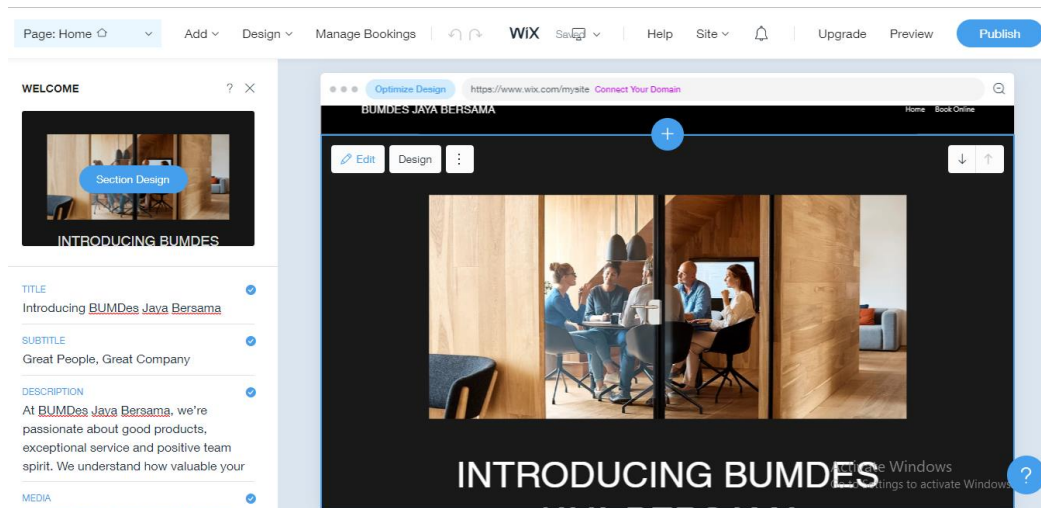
Page: Home
Add
Design
Manage Bookings
WiX
Saved
Help
Site
Upgrade
Preview
Publish

WELCOME
?

Section Design
INTRODUCING BUMDES

TITLE
Introducing BUMDes Jaya Bersama

SUBTITLE
Great People, Great Company

DESCRIPTION
At BUMDes Jaya Bersama, we're passionate about good products, exceptional service and positive team spirit. We understand how valuable your

MEDIA

Optimize Design
https://www.wix.com/mysite Connect Your Domain

BUMDES JAYA BERSAMA
Home Book Online

Edit
Design

INTRODUCING BUMDES

Activate Windows
Go to Settings to activate Windows.

?